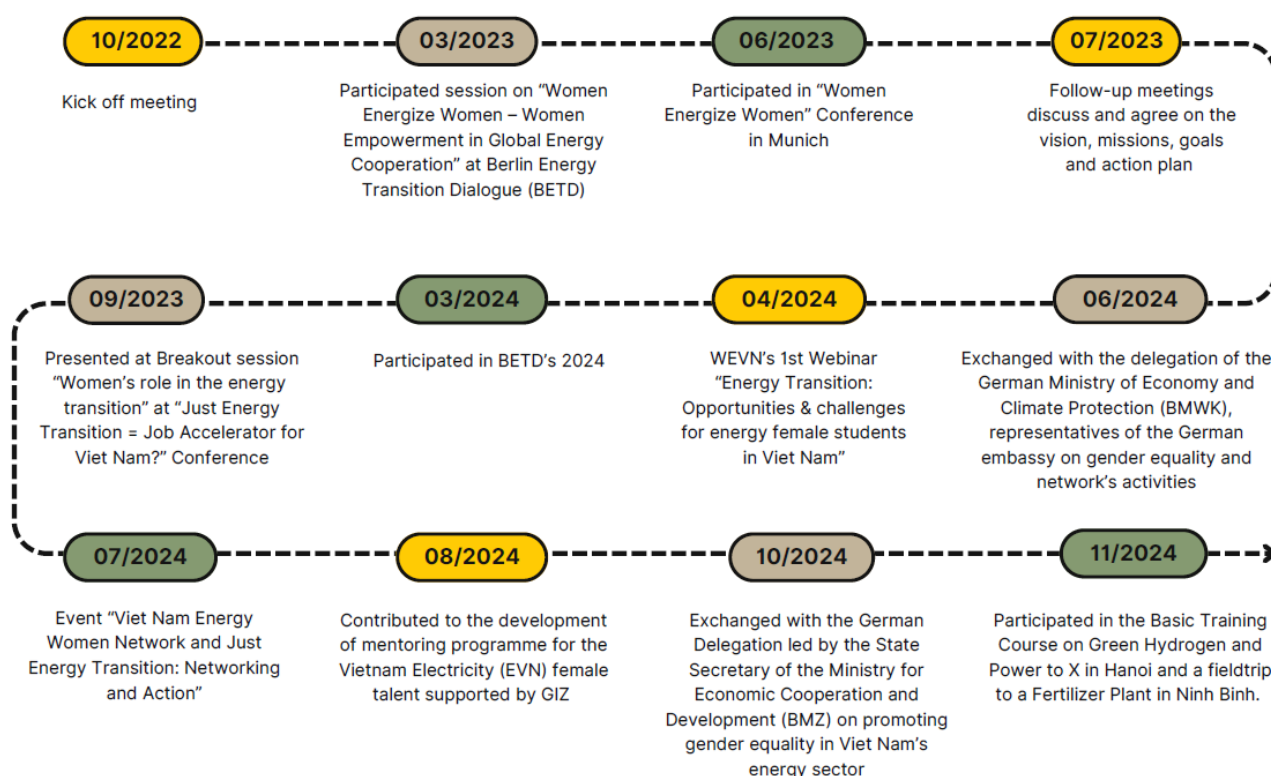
10/2022

Kick off meeting

03/2023

Participated session on "Women Energize Women – Women Empowerment in Global Energy Cooperation" at Berlin Energy Transition Dialogue (BETD)

06/2023

Participated in "Women Energize Women" Conference in Munich

07/2023

Follow-up meetings discuss and agree on the vision, missions, goals and action plan

09/2023

Presented at Breakout session "Women's role in the energy transition" at "Just Energy Transition = Job Accelerator for Viet Nam?" Conference

03/2024

Participated in BETD's 2024

04/2024

WEVN's 1st Webinar "Energy Transition: Opportunities & challenges for energy female students in Viet Nam"

06/2024

Exchanged with the delegation of the German Ministry of Economy and Climate Protection (BMWK), representatives of the German embassy on gender equality and network's activities

07/2024

Event "Viet Nam Energy Women Network and Just Energy Transition: Networking and Action"

08/2024

Contributed to the development of mentoring programme for the Vietnam Electricity (EVN) female talent supported by GIZ

10/2024

Exchanged with the German Delegation led by the State Secretary of the Ministry for Economic Cooperation and Development (BMZ) on promoting gender equality in Viet Nam's energy sector

11/2024

Participated in the Basic Training Course on Green Hydrogen and Power to X in Hanoi and a fieldtrip to a Fertilizer Plant in Ninh Binh.